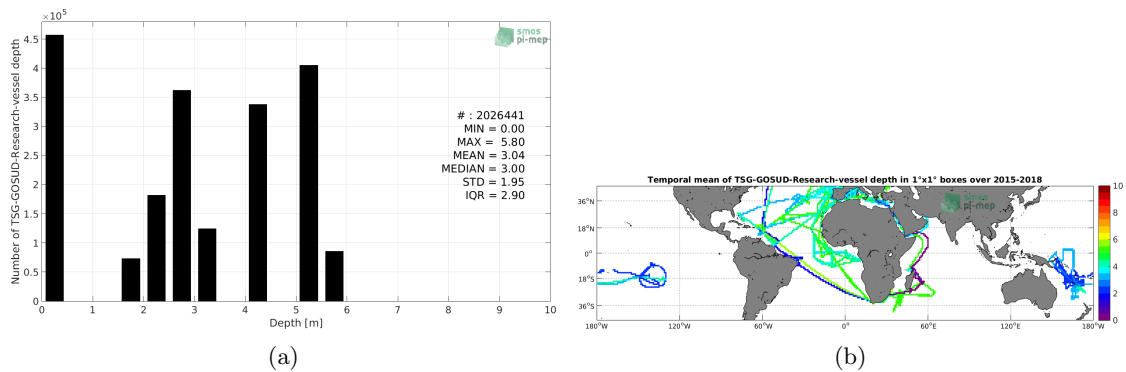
$\times10^5$

4.5
4
3.5
3
2.5
2
1.5
1
0.5
0

Number of TSG-GOSUD-Research-vessel depth

smos
pi-mep

# : 2026441
MIN = 0.00
MAX = 5.80
MEAN = 3.04
MEDIAN = 3.00
STD = 1.95
IQR = 2.90

0 1 2 3 4 5 6 7 8 9 10

Depth [m]

(a)

Temporal mean of TSG-GOSUD-Research-vessel depth in 1°x1° boxes over 2015-2018

smos
pi-mep

36°N
18°N
0°
18°S
36°S

180°W 120°W 60°W 0° 60°E 120°E 180°W

10
8
6
4
2
0

(b)